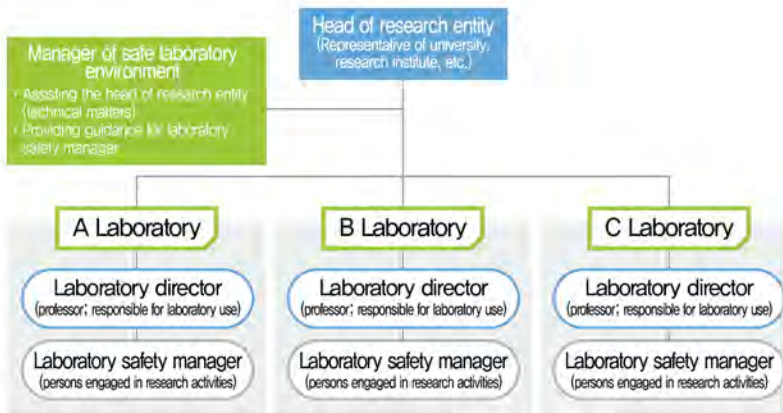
Head of research entity
(Representative of university, research institute, etc.)

Manager of safe laboratory environment
· Assisting the head of research entity (technical matters)
· Providing guidance for laboratory safety manager

A Laboratory

Laboratory director
(professor; responsible for laboratory use)

Laboratory safety manager
(persons engaged in research activities)

B Laboratory

Laboratory director
(professor; responsible for laboratory use)

Laboratory safety manager
(persons engaged in research activities)

C Laboratory

Laboratory director
(professor; responsible for laboratory use)

Laboratory safety manager
(persons engaged in research activities)